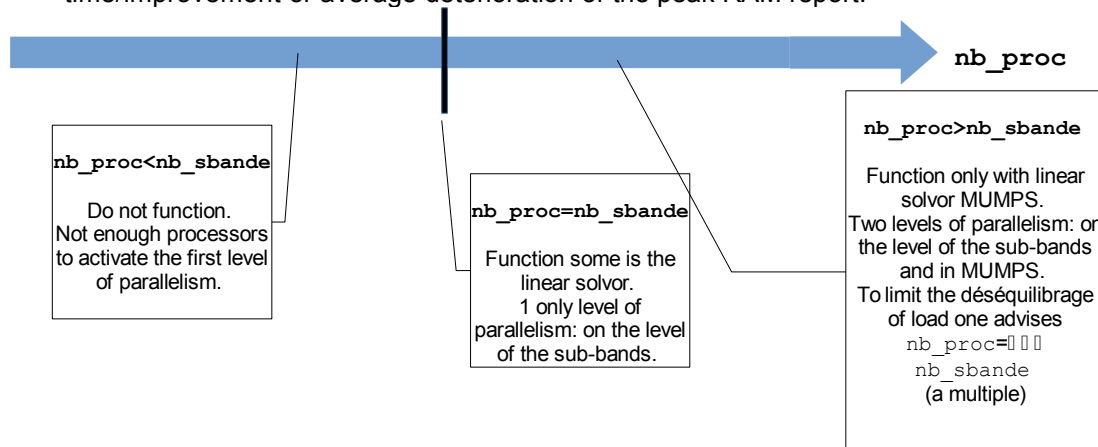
time/improvement of average deterioration of the peak RAM report.

nb_proc

nb_proc<nb_sbande

Do not function. Not enough processors to activate the first level of parallelism.

nb_proc=nb_sbande

Function some is the linear solvor. 1 only level of parallelism: on the level of the sub-bands.

nb_proc>nb_sbande

Function only with linear solvor MUMPS. Two levels of parallelism: on the level of the sub-bands and in MUMPS. To limit the déséquilibrage of load one advises nb_proc=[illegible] nb_sbande (a multiple)